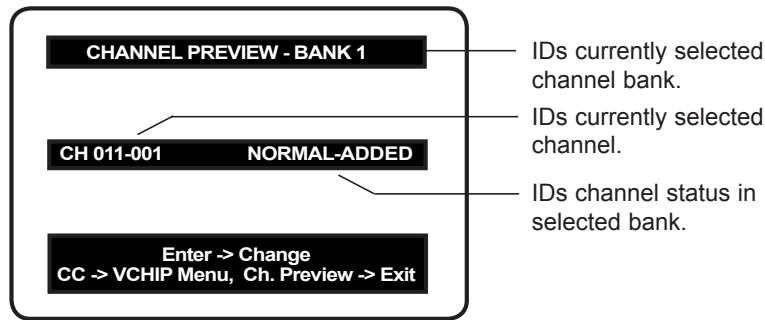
CHANNEL PREVIEW - BANK 1

CH 011-001 NORMAL-ADDED

Enter -> Change
CC -> VCHIP Menu, Ch. Preview -> Exit

IDs currently selected channel bank.

IDs currently selected channel.

IDs channel status in selected bank.